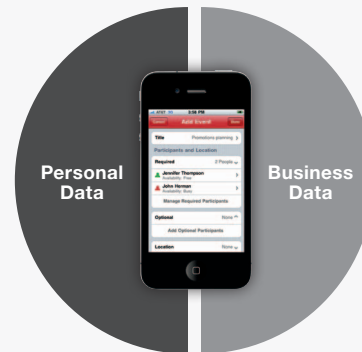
Personal Data

Business Data

AT&T 3:58 PM

Cancel Send Invite Send

Title Promotions planning

Participants and Location

Required 2 People

Jennifer Thompson
Availability: Free

John Herman
Availability: Busy

Manage Required Participants

Optional None

Add Optional Participants

Location None